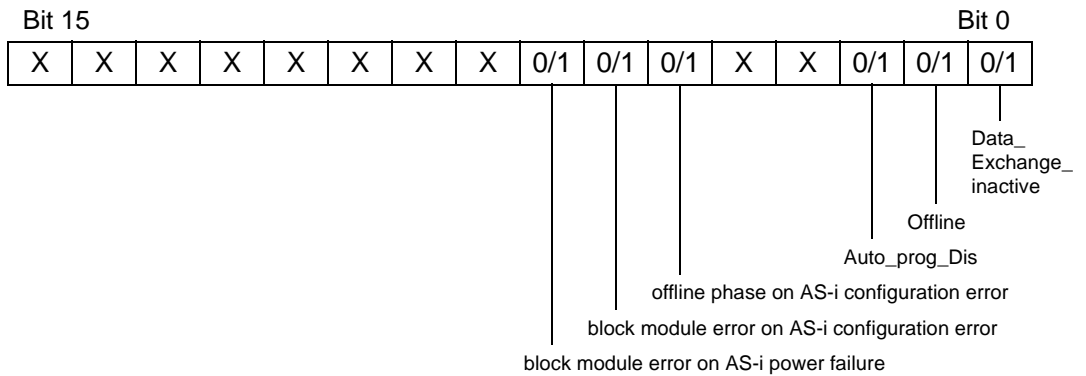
Bit 15 Bit 0

| X | X | X | X | X | X | X | X | 0/1 | 0/1 | 0/1 | X | X | 0/1 | 0/1 | 0/1 |
|---|---|---|---|---|---|---|---|---|---|---|---|---|---|---|---|

Data_ Exchange_ inactive

Offline

Auto_prog_Dis

offline phase on AS-i configuration error

block module error on AS-i configuration error

block module error on AS-i power failure